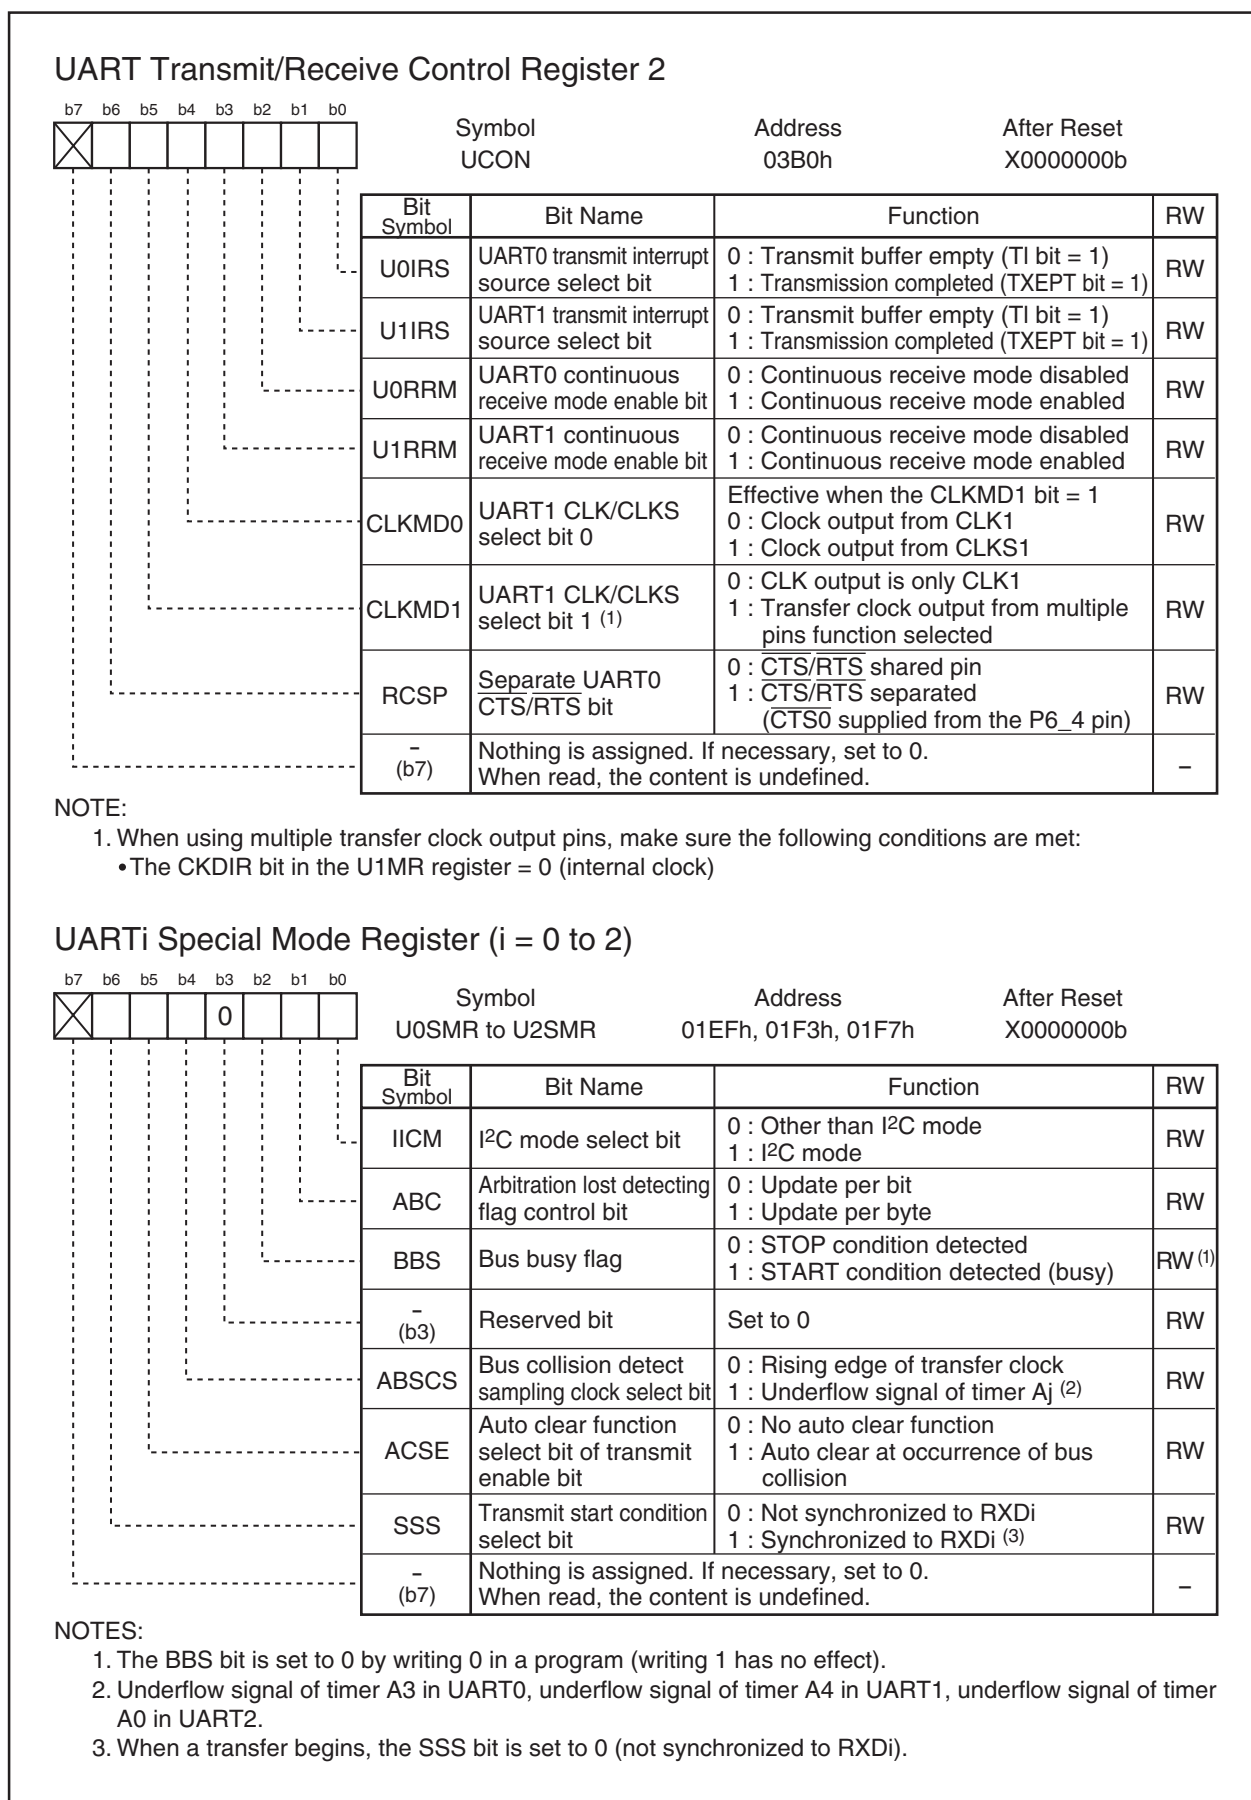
UART Transmit/Receive Control Register 2

b7 b6 b5 b4 b3 b2 b1 b0

| Symbol | Address | After Reset |
|---|---|---|
| UCON | 03B0h | X0000000b |

| Bit Symbol | Bit Name | Function | RW |
|---|---|---|---|
| U0IRS | UART0 transmit interrupt source select bit | 0 : Transmit buffer empty (TI bit = 1)<br>1 : Transmission completed (TXEPT bit = 1) | RW |
| U1IRS | UART1 transmit interrupt source select bit | 0 : Transmit buffer empty (TI bit = 1)<br>1 : Transmission completed (TXEPT bit = 1) | RW |
| U0RRM | UART0 continuous receive mode enable bit | 0 : Continuous receive mode disabled<br>1 : Continuous receive mode enabled | RW |
| U1RRM | UART1 continuous receive mode enable bit | 0 : Continuous receive mode disabled<br>1 : Continuous receive mode enabled | RW |
| CLKMD0 | UART1 CLK/CLKS select bit 0 | Effective when the CLKMD1 bit = 1<br>0 : Clock output from CLK1<br>1 : Clock output from CLKS1 | RW |
| CLKMD1 | UART1 CLK/CLKS select bit 1 $^{(1)}$ | 0 : CLK output is only CLK1<br>1 : Transfer clock output from multiple pins function selected | RW |
| RCSP | Separate UART0 $\overline{CTS}/\overline{RTS}$ bit | 0 : $\overline{CTS}/\overline{RTS}$ shared pin<br>1 : $\overline{CTS}/\overline{RTS}$ separated ($\overline{CTS0}$ supplied from the P6_4 pin) | RW |
| – (b7) | Nothing is assigned. If necessary, set to 0. When read, the content is undefined. | | – |

NOTE:
1. When using multiple transfer clock output pins, make sure the following conditions are met:
• The CKDIR bit in the U1MR register = 0 (internal clock)

UARTi Special Mode Register (i = 0 to 2)

b7 b6 b5 b4 b3 b2 b1 b0
0

| Symbol | Address | After Reset |
|---|---|---|
| U0SMR to U2SMR | 01EFh, 01F3h, 01F7h | X0000000b |

| Bit Symbol | Bit Name | Function | RW |
|---|---|---|---|
| IICM | I$^2$C mode select bit | 0 : Other than I$^2$C mode<br>1 : I$^2$C mode | RW |
| ABC | Arbitration lost detecting flag control bit | 0 : Update per bit<br>1 : Update per byte | RW |
| BBS | Bus busy flag | 0 : STOP condition detected<br>1 : START condition detected (busy) | RW $^{(1)}$ |
| – (b3) | Reserved bit | Set to 0 | RW |
| ABSCS | Bus collision detect sampling clock select bit | 0 : Rising edge of transfer clock<br>1 : Underflow signal of timer Aj $^{(2)}$ | RW |
| ACSE | Auto clear function select bit of transmit enable bit | 0 : No auto clear function<br>1 : Auto clear at occurrence of bus collision | RW |
| SSS | Transmit start condition select bit | 0 : Not synchronized to RXDi<br>1 : Synchronized to RXDi $^{(3)}$ | RW |
| – (b7) | Nothing is assigned. If necessary, set to 0. When read, the content is undefined. | | – |

NOTES:
1. The BBS bit is set to 0 by writing 0 in a program (writing 1 has no effect).
2. Underflow signal of timer A3 in UART0, underflow signal of timer A4 in UART1, underflow signal of timer A0 in UART2.
3. When a transfer begins, the SSS bit is set to 0 (not synchronized to RXDi).